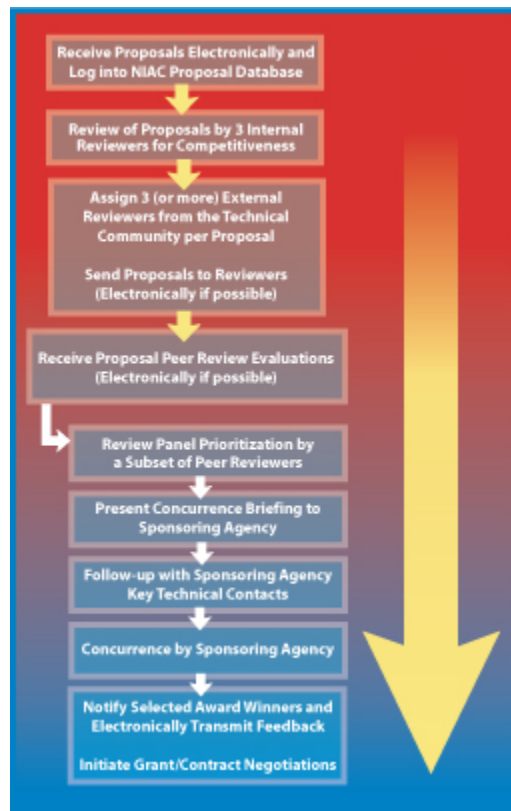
Receive Proposals Electronically and Log into NIAC Proposal Database

Review of Proposals by 3 Internal Reviewers for Competitiveness

Assign 3 (or more) External Reviewers from the Technical Community per Proposal

Send Proposals to Reviewers (Electronically if possible)

Receive Proposal Peer Review Evaluations (Electronically if possible)

Review Panel Prioritization by a Subset of Peer Reviewers

Present Concurrence Briefing to Sponsoring Agency

Follow-up with Sponsoring Agency Key Technical Contacts

Concurrence by Sponsoring Agency

Notify Selected Award Winners and Electronically Transmit Feedback

Initiate Grant/Contract Negotiations